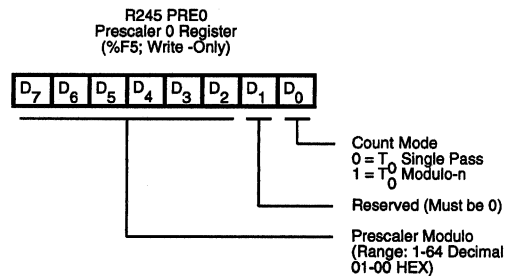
R245 PRE0
Prescaler 0 Register
(%F5; Write -Only)

| $D_7$ | $D_6$ | $D_5$ | $D_4$ | $D_3$ | $D_2$ | $D_1$ | $D_0$ |
|---|---|---|---|---|---|---|---|

Count Mode
$0 = T_0$ Single Pass
$1 = T_0$ Modulo-n

Reserved (Must be 0)

Prescaler Modulo
(Range: 1-64 Decimal
01-00 HEX)